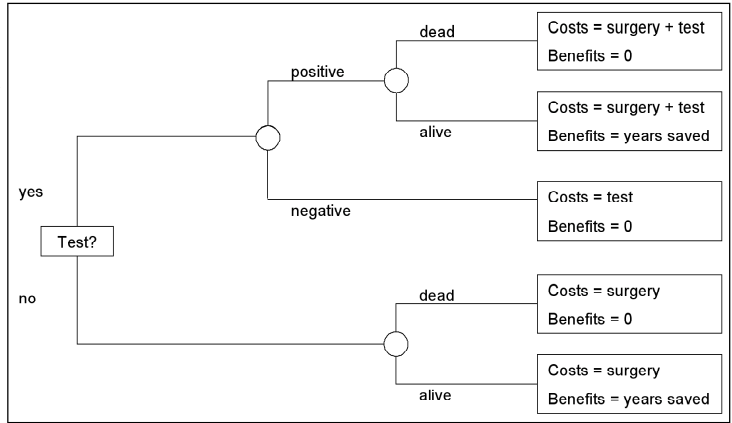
Test?

yes

positive

dead

Costs = surgery + test
Benefits = 0

alive

Costs = surgery + test
Benefits = years saved

negative

Costs = test
Benefits = 0

no

dead

Costs = surgery
Benefits = 0

alive

Costs = surgery
Benefits = years saved